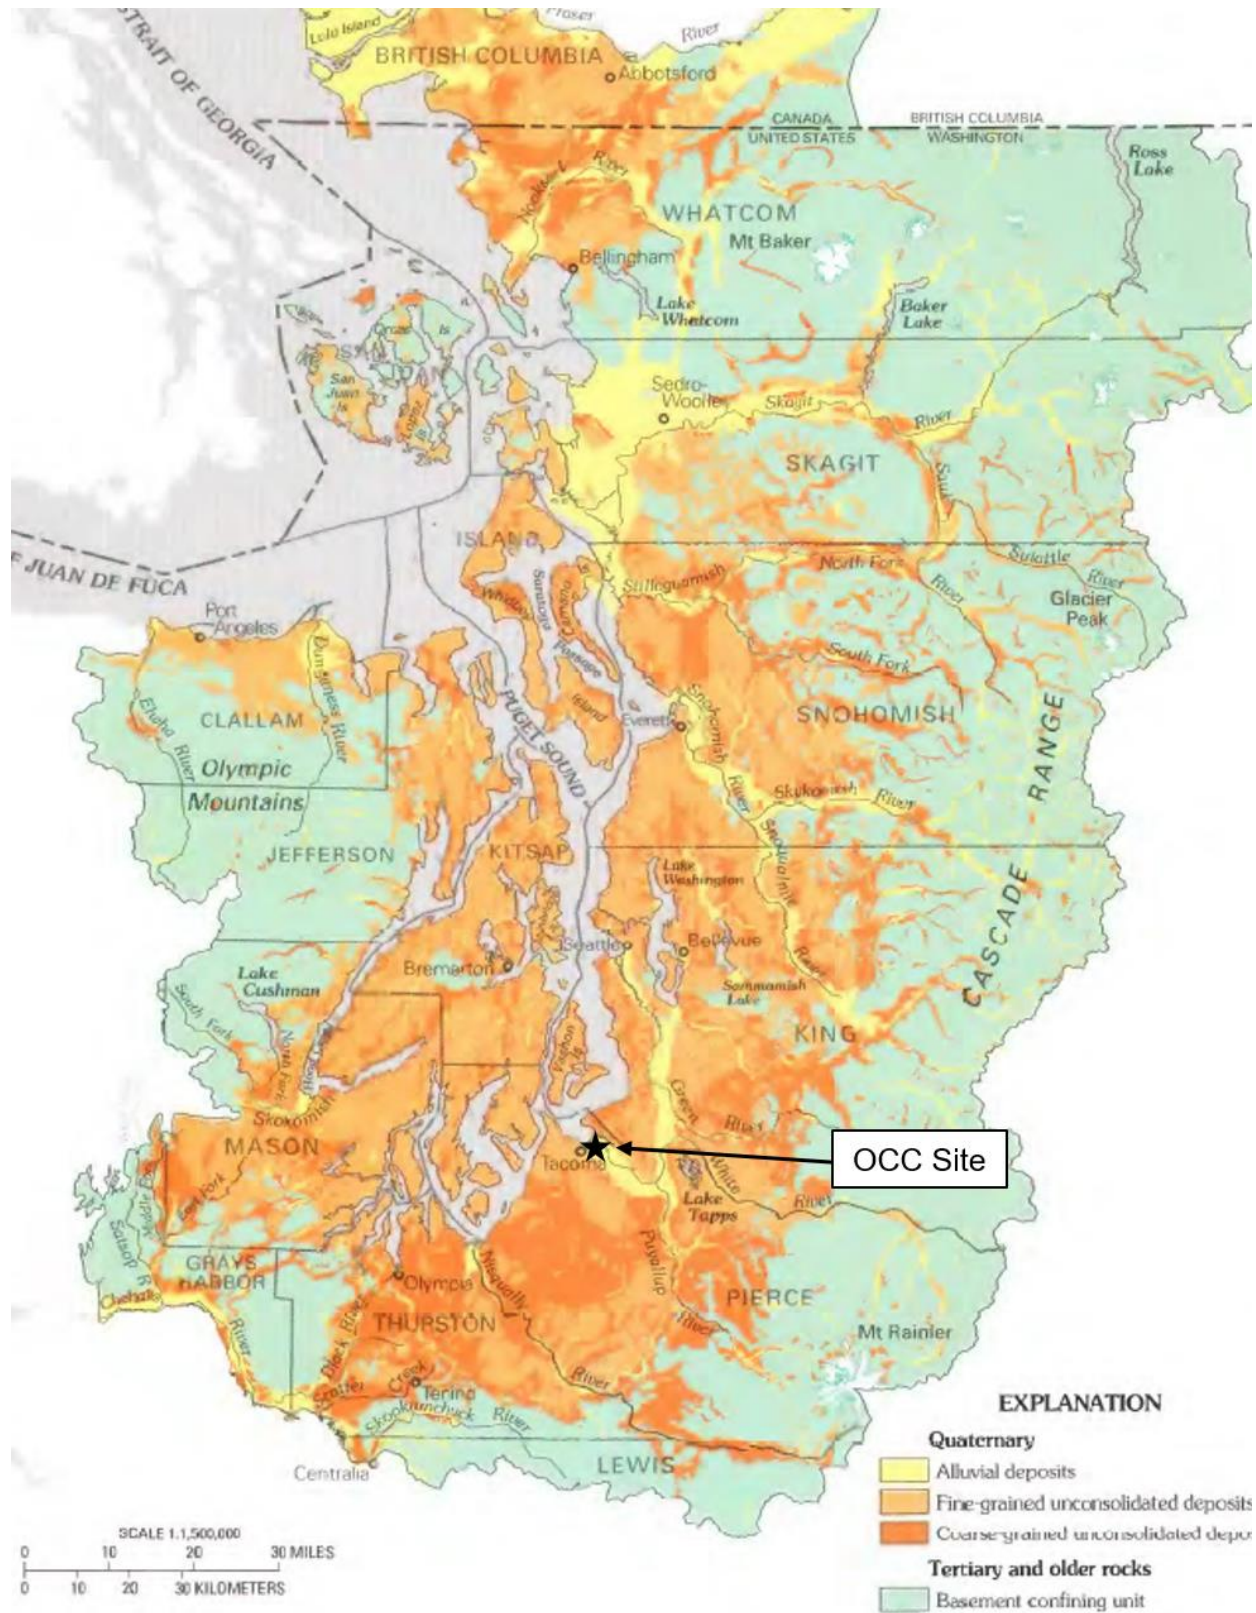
STRAIT OF GEORGIA
Lulu Island
Fraser
River
BRITISH COLUMBIA
Abbotsford
CANADA
UNITED STATES
BRITISH COLUMBIA
WASHINGTON
Ross Lake
Nooksack River
WHATCOM
Mt Baker
Bellingham
Lake Whatcom
Baker Lake
Orcas Is
SAN JUAN
San Juan Is
Lopez Is
Sedro-Woolley
Skagit
River
SKAGIT
Sauk
ISLAND
Stillaguamish
North Fork
Suiattle
River
River
Glacier Peak
JUAN DE FUCA
Whidbey
Saratoga
Camano
Passage
Port Angeles
South Fork
Dungeness River
Elwha River
CLALLAM
PUGET SOUND
Island
Everett
Snohomish
SNOHOMISH
Olympic
Mountains
River
Skykomish
River
Snoqualmie
JEFFERSON
KITSAP
Lake Washington
CASCADE
RANGE
Seattle
Bellevue
River
Bremerton
Lake Cushman
Sammamish Lake
South Fork
North Fork
KING
Vashon Is
Skokomish
Green
River
MASON
Tacoma
OCC Site
White
River
Lake Tapps
East Fork
Satsop
Wynoochee
R
GRAYS HARBOR
Chehalis
River
Olympia
Nisqually
Puyallup
PIERCE
River
Black River
THURSTON
Mt Rainier
Scatter
Creek
Tenino
River
Skookumchuck
River
Centralia
LEWIS
EXPLANATION
Quaternary
Alluvial deposits
Fine-grained unconsolidated deposits
Coarse-grained unconsolidated depo
Tertiary and older rocks
Basement confining unit
SCALE 1:1,500,000
0 10 20 30 MILES
0 10 20 30 KILOMETERS